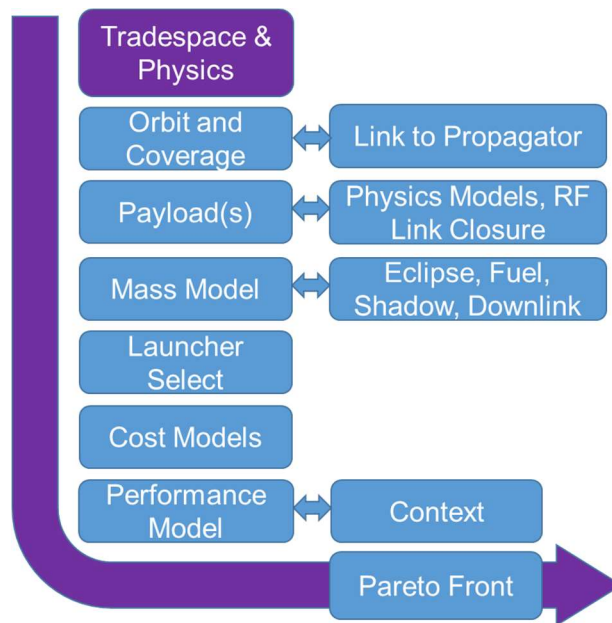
Tradespace & Physics

Orbit and Coverage

Link to Propagator

Payload(s)

Physics Models, RF Link Closure

Mass Model

Eclipse, Fuel, Shadow, Downlink

Launcher Select

Cost Models

Performance Model

Context

Pareto Front